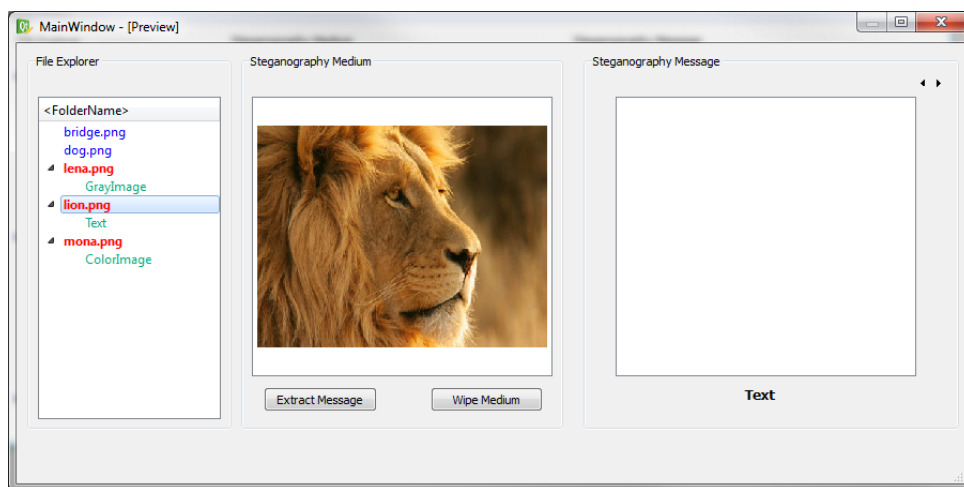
MainWindow - [Preview]

File Explorer

<FolderName>
bridge.png
dog.png
lena.png
GrayImage
lion.png
Text
mona.png
ColorImage

Steganography Medium

Extract Message

Wipe Medium

Steganography Message

Text